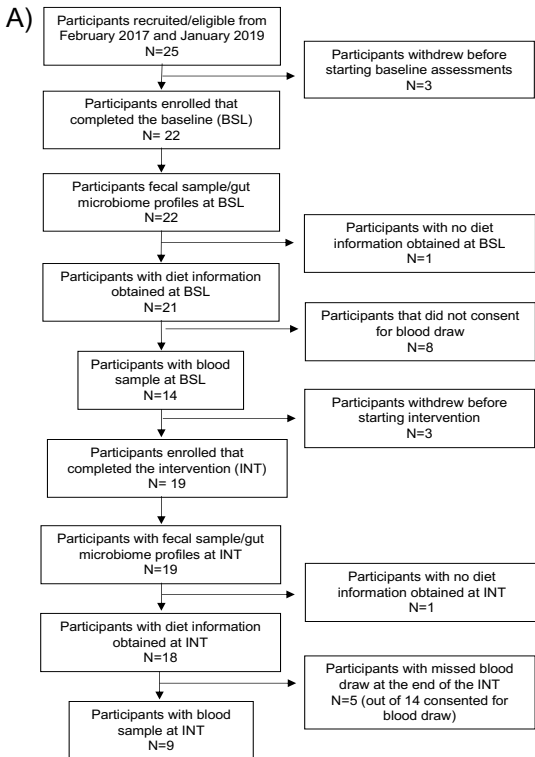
A)

Participants recruited/eligible from February 2017 and January 2019
N=25

Participants withdrew before starting baseline assessments
N=3

Participants enrolled that completed the baseline (BSL)
N= 22

Participants fecal sample/gut microbiome profiles at BSL
N=22

Participants with no diet information obtained at BSL
N=1

Participants with diet information obtained at BSL
N=21

Participants that did not consent for blood draw
N=8

Participants with blood sample at BSL
N=14

Participants withdrew before starting intervention
N=3

Participants enrolled that completed the intervention (INT)
N= 19

Participants with fecal sample/gut microbiome profiles at INT
N=19

Participants with no diet information obtained at INT
N=1

Participants with diet information obtained at INT
N=18

Participants with missed blood draw at the end of the INT
N=5 (out of 14 consented for blood draw)

Participants with blood sample at INT
N=9